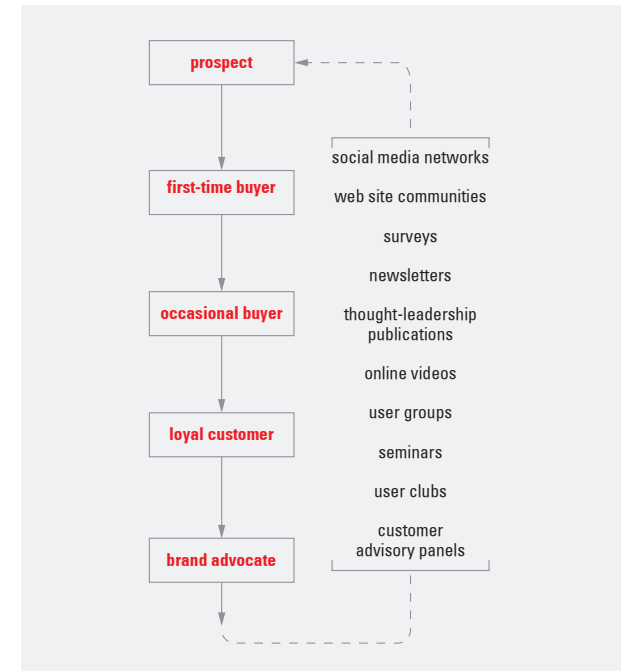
prospect

first-time buyer

occasional buyer

loyal customer

brand advocate

social media networks

web site communities

surveys

newsletters

thought-leadership publications

online videos

user groups

seminars

user clubs

customer advisory panels